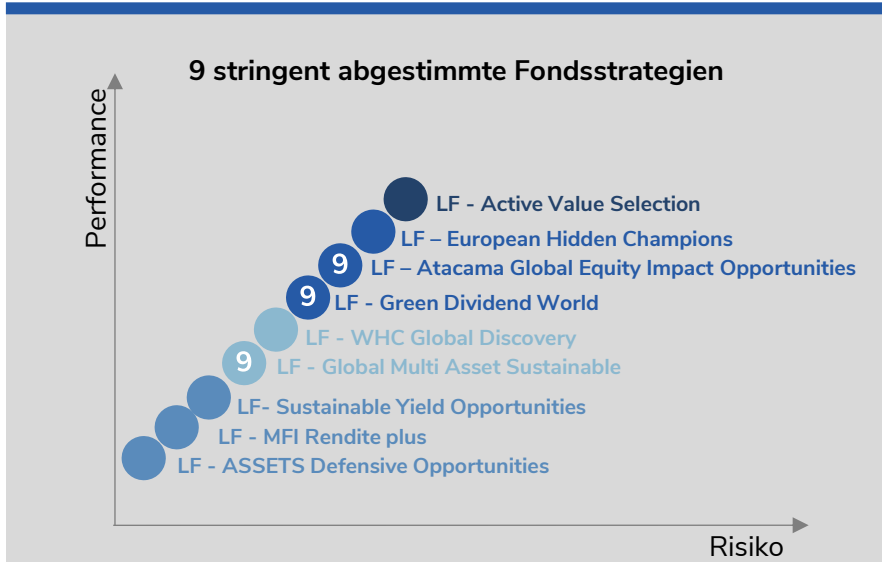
9 stringent abgestimmte Fondsstrategien

Performance

LF - Active Value Selection

LF – European Hidden Champions

9 LF – Atacama Global Equity Impact Opportunities

9 LF - Green Dividend World

LF - WHC Global Discovery

9 LF - Global Multi Asset Sustainable

LF- Sustainable Yield Opportunities

LF - MFI Rendite plus

LF - ASSETS Defensive Opportunities

Risiko